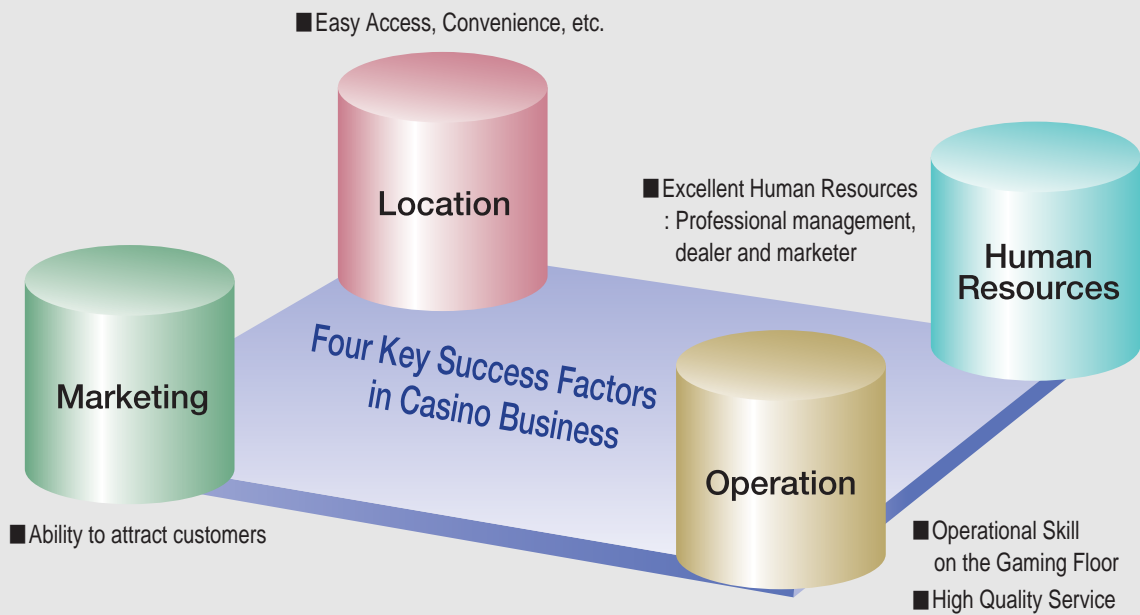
■Easy Access, Convenience, etc.

Location

■Excellent Human Resources
: Professional management, dealer and marketer

Human Resources

Four Key Success Factors in Casino Business

Marketing

Operation

■Ability to attract customers

■Operational Skill on the Gaming Floor

■High Quality Service